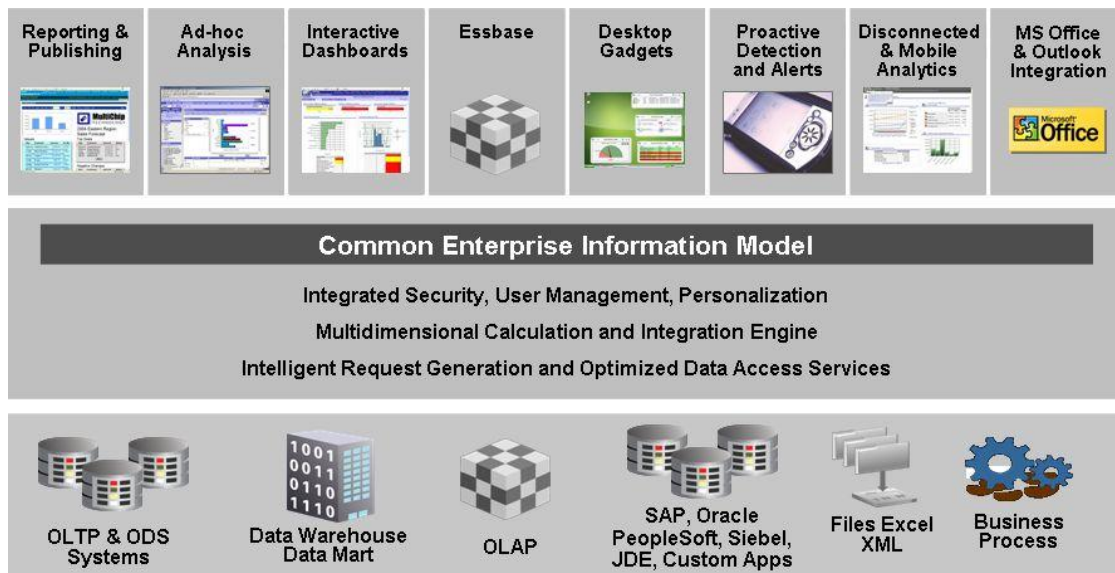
Reporting & Publishing

Ad-hoc Analysis

Interactive Dashboards

Essbase

Desktop Gadgets

Proactive Detection and Alerts

Disconnected & Mobile Analytics

MS Office & Outlook Integration

Microsoft Office

Common Enterprise Information Model

Integrated Security, User Management, Personalization

Multidimensional Calculation and Integration Engine

Intelligent Request Generation and Optimized Data Access Services

OLTP & ODS Systems

1001
0011
0110
1110

Data Warehouse Data Mart

OLAP

SAP, Oracle PeopleSoft, Siebel, JDE, Custom Apps

Files Excel XML

Business Process